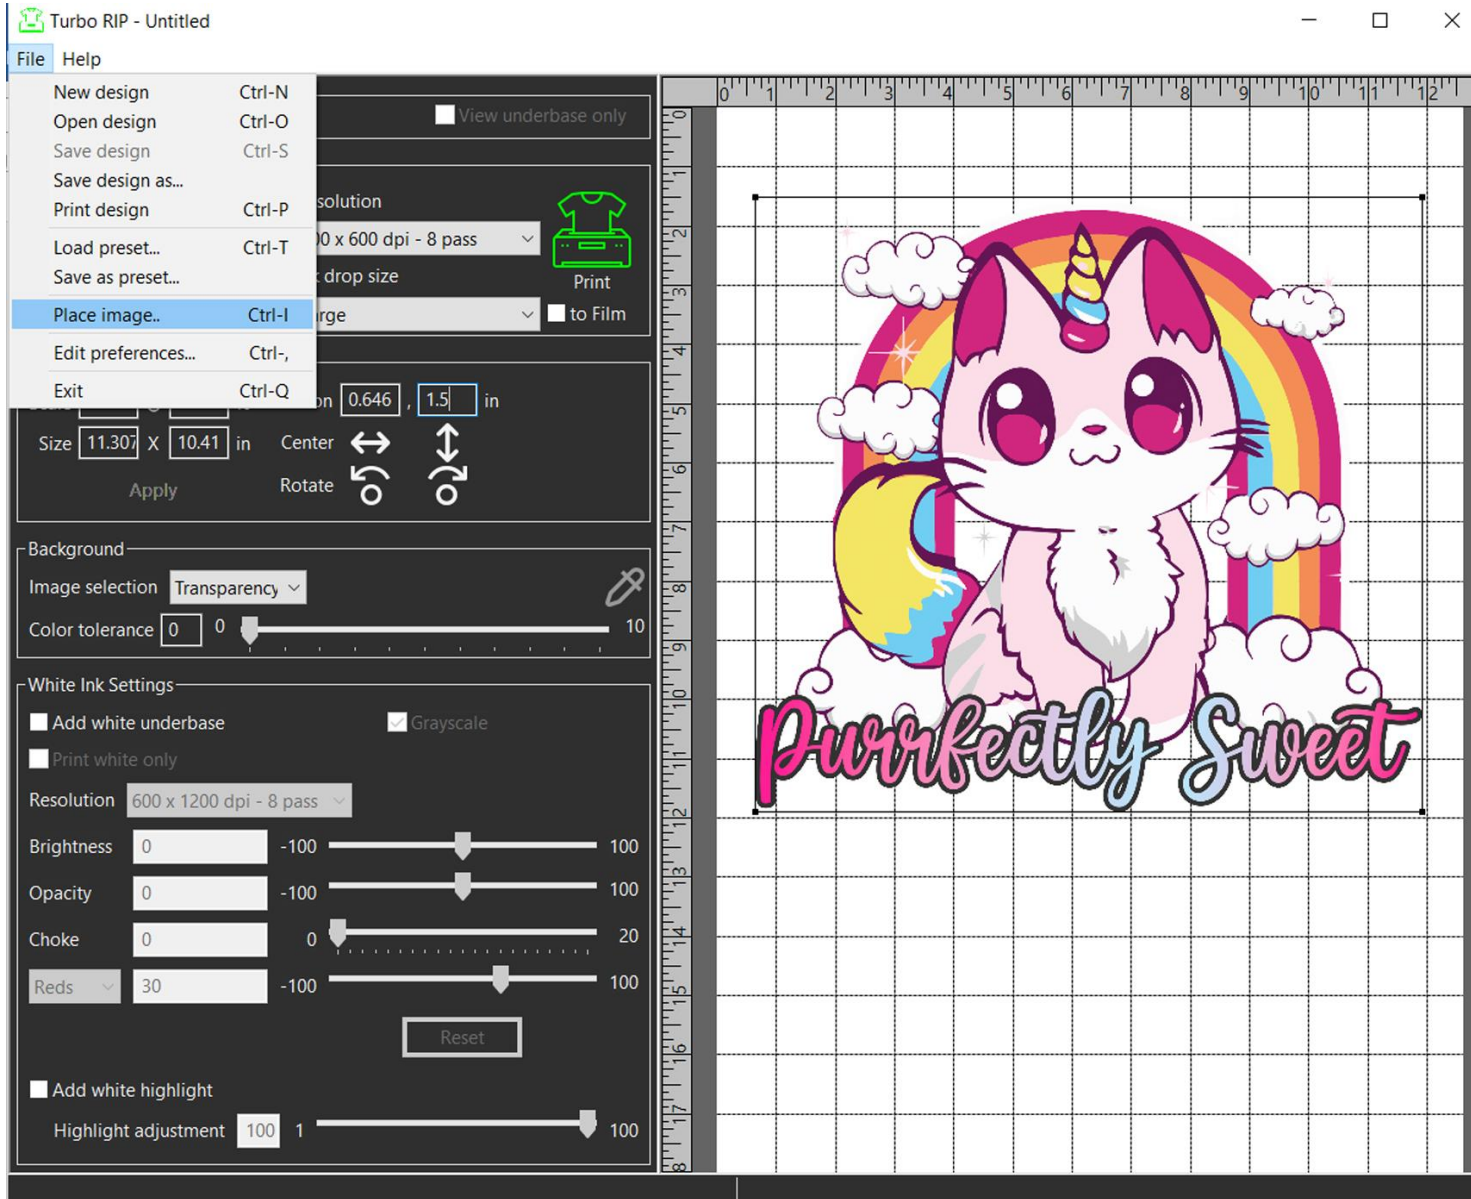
Turbo RIP - Untitled

File Help

New design Ctrl-N
Open design Ctrl-O
Save design Ctrl-S
Save design as...
Print design Ctrl-P
Load preset... Ctrl-T
Save as preset...
Place image... Ctrl-I
Edit preferences... Ctrl-,
Exit Ctrl-Q

View underbase only

solution
0 x 600 dpi - 8 pass
drop size
rge

Print
to Film

on 0.646 , 1.5 in
Size 11.307 X 10.41 in
Center
Rotate
Apply

Background
Image selection Transparency
Color tolerance 0 0 10

White Ink Settings
Add white underbase
Grayscale
Print white only
Resolution 600 x 1200 dpi - 8 pass
Brightness 0 -100 100
Opacity 0 -100 100
Choke 0 0 20
Reds 30 -100 100
Reset
Add white highlight
Highlight adjustment 100 1 100

0 1 2 3 4 5 6 7 8 9 10 11 12
0 1 2 3 4 5 6 7 8 9 10 11 12 13 14 15 16 17 18

Purrfectly Sweet